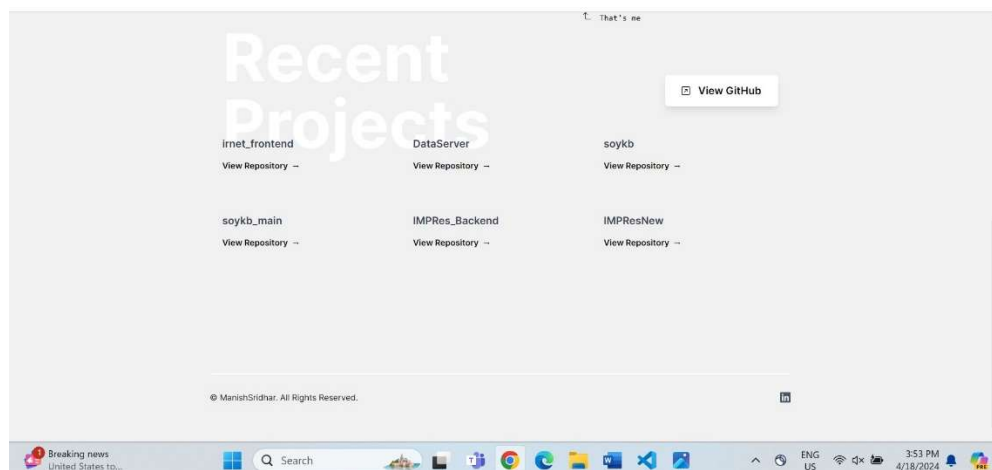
↑ That's me

Recent Projects

View GitHub

irnet_frontend
View Repository →

DataServer
View Repository →

soykb
View Repository →

soykb_main
View Repository →

IMPRes_Backend
View Repository →

IMPResNew
View Repository →

© ManishSridhar. All Rights Reserved.

in

1 Breaking news
United States to...

Search

ENG
US

3:53 PM
4/18/2024